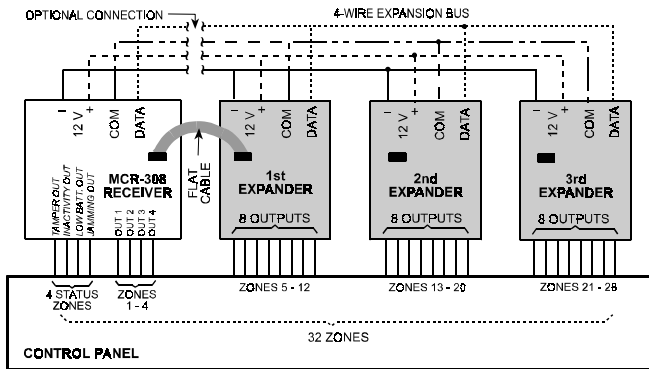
OPTIONAL CONNECTION

4-WIRE EXPANSION BUS

– 12 V + COM DATA

MCR-308 RECEIVER

TAMPER OUT
INACTIVITY OUT
LOW BATT. OUT
JAMMING OUT

OUT 1
OUT 2
OUT 3
OUT 4

FLAT CABLE

– 12 V + COM DATA

1st EXPANDER

8 OUTPUTS

– 12 V + COM DATA

2nd EXPANDER

8 OUTPUTS

– 12 V + COM DATA

3rd EXPANDER

8 OUTPUTS

4 STATUS ZONES

ZONES 1 - 4

ZONES 5 - 12

ZONES 13 - 20

ZONES 21 - 28

32 ZONES

CONTROL PANEL